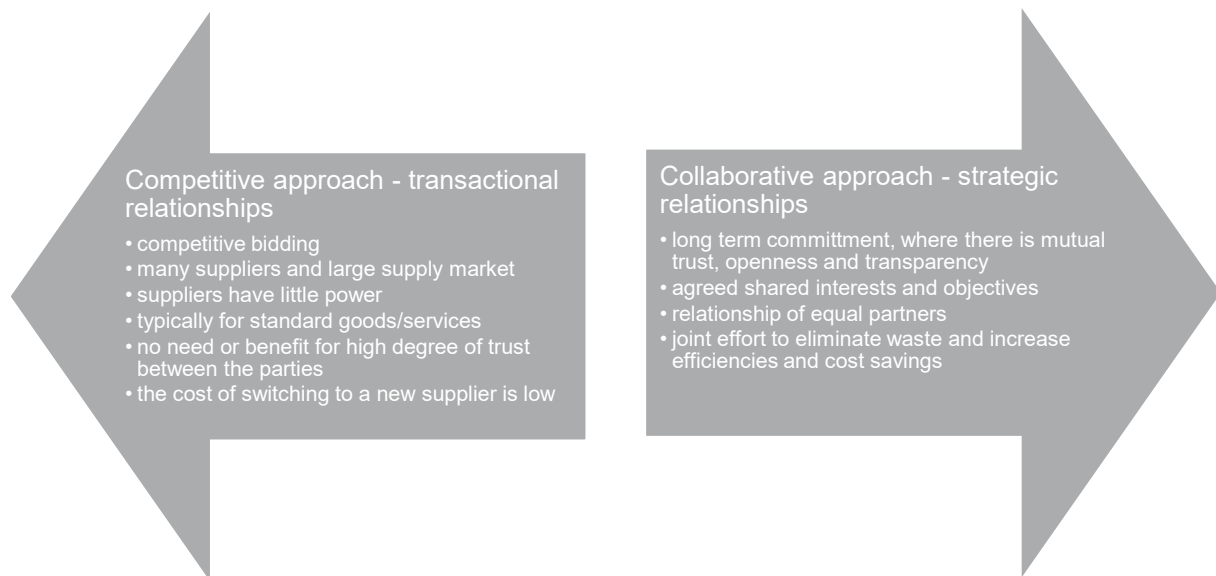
Competitive approach - transactional relationships

• competitive bidding
• many suppliers and large supply market
• suppliers have little power
• typically for standard goods/services
• no need or benefit for high degree of trust between the parties
• the cost of switching to a new supplier is low

Collaborative approach - strategic relationships

• long term committment, where there is mutual trust, openness and transparency
• agreed shared interests and objectives
• relationship of equal partners
• joint effort to eliminate waste and increase efficiencies and cost savings